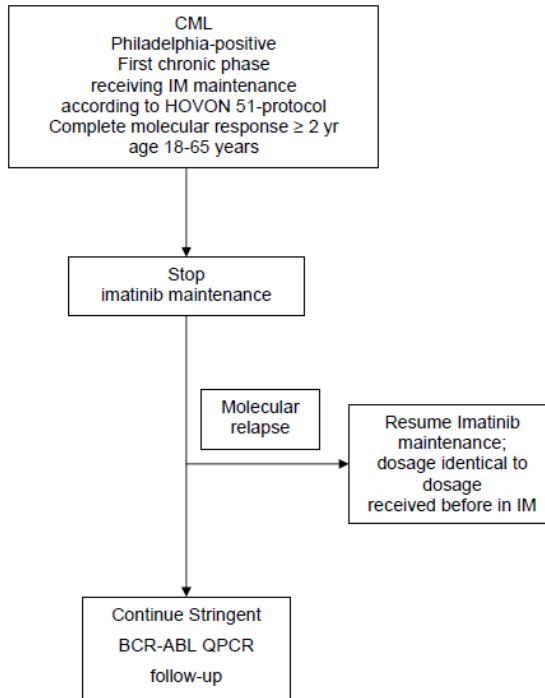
CML
Philadelphia-positive
First chronic phase
receiving IM maintenance
according to HOVON 51-protocol
Complete molecular response ≥ 2 yr
age 18-65 years

Stop
imatinib maintenance

Molecular
relapse

Resume Imatinib
maintenance;
dosage identical to
dosage
received before in IM

Continue Stringent
BCR-ABL QPCR
follow-up